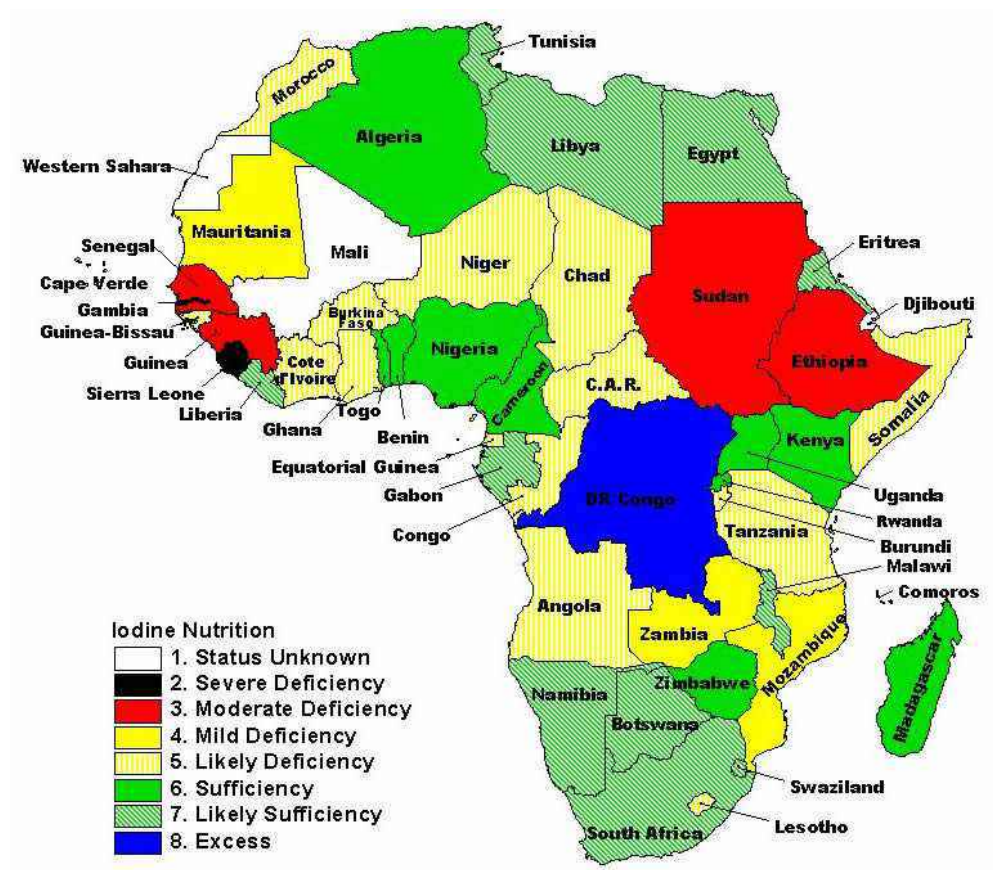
Tunisia
Morocco
Algeria
Libya
Egypt
Western Sahara
Mauritania
Mali
Niger
Chad
Sudan
Eritrea
Senegal
Cape Verde
Gambia
Guinea-Bissau
Guinea
Sierra Leone
Liberia
Burkina Faso
Cote d'Ivoire
Nigeria
Djibouti
Ethiopia
Togo
Ghana
Benin
Cameroon
C.A.R.
Somalia
Equatorial Guinea
Gabon
Kenya
DR Congo
Uganda
Rwanda
Congo
Tanzania
Burundi
Malawi
Comoros
Angola
Zambia
Mozambique
Madagascar
Zimbabwe
Namibia
Botswana
Swaziland
South Africa
Lesotho

Iodine Nutrition
1. Status Unknown
2. Severe Deficiency
3. Moderate Deficiency
4. Mild Deficiency
5. Likely Deficiency
6. Sufficiency
7. Likely Sufficiency
8. Excess